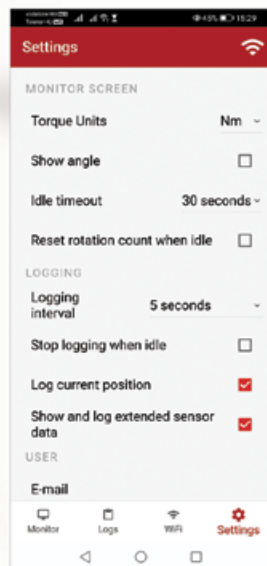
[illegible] 45% 15:29

Settings

MONITOR SCREEN

Torque Units Nm

Show angle

Idle timeout 30 seconds

Reset rotation count when idle

LOGGING

Logging interval 5 seconds

Stop logging when idle

Log current position

Show and log extended sensor data

USER

E-mail

Monitor Logs WiFi Settings